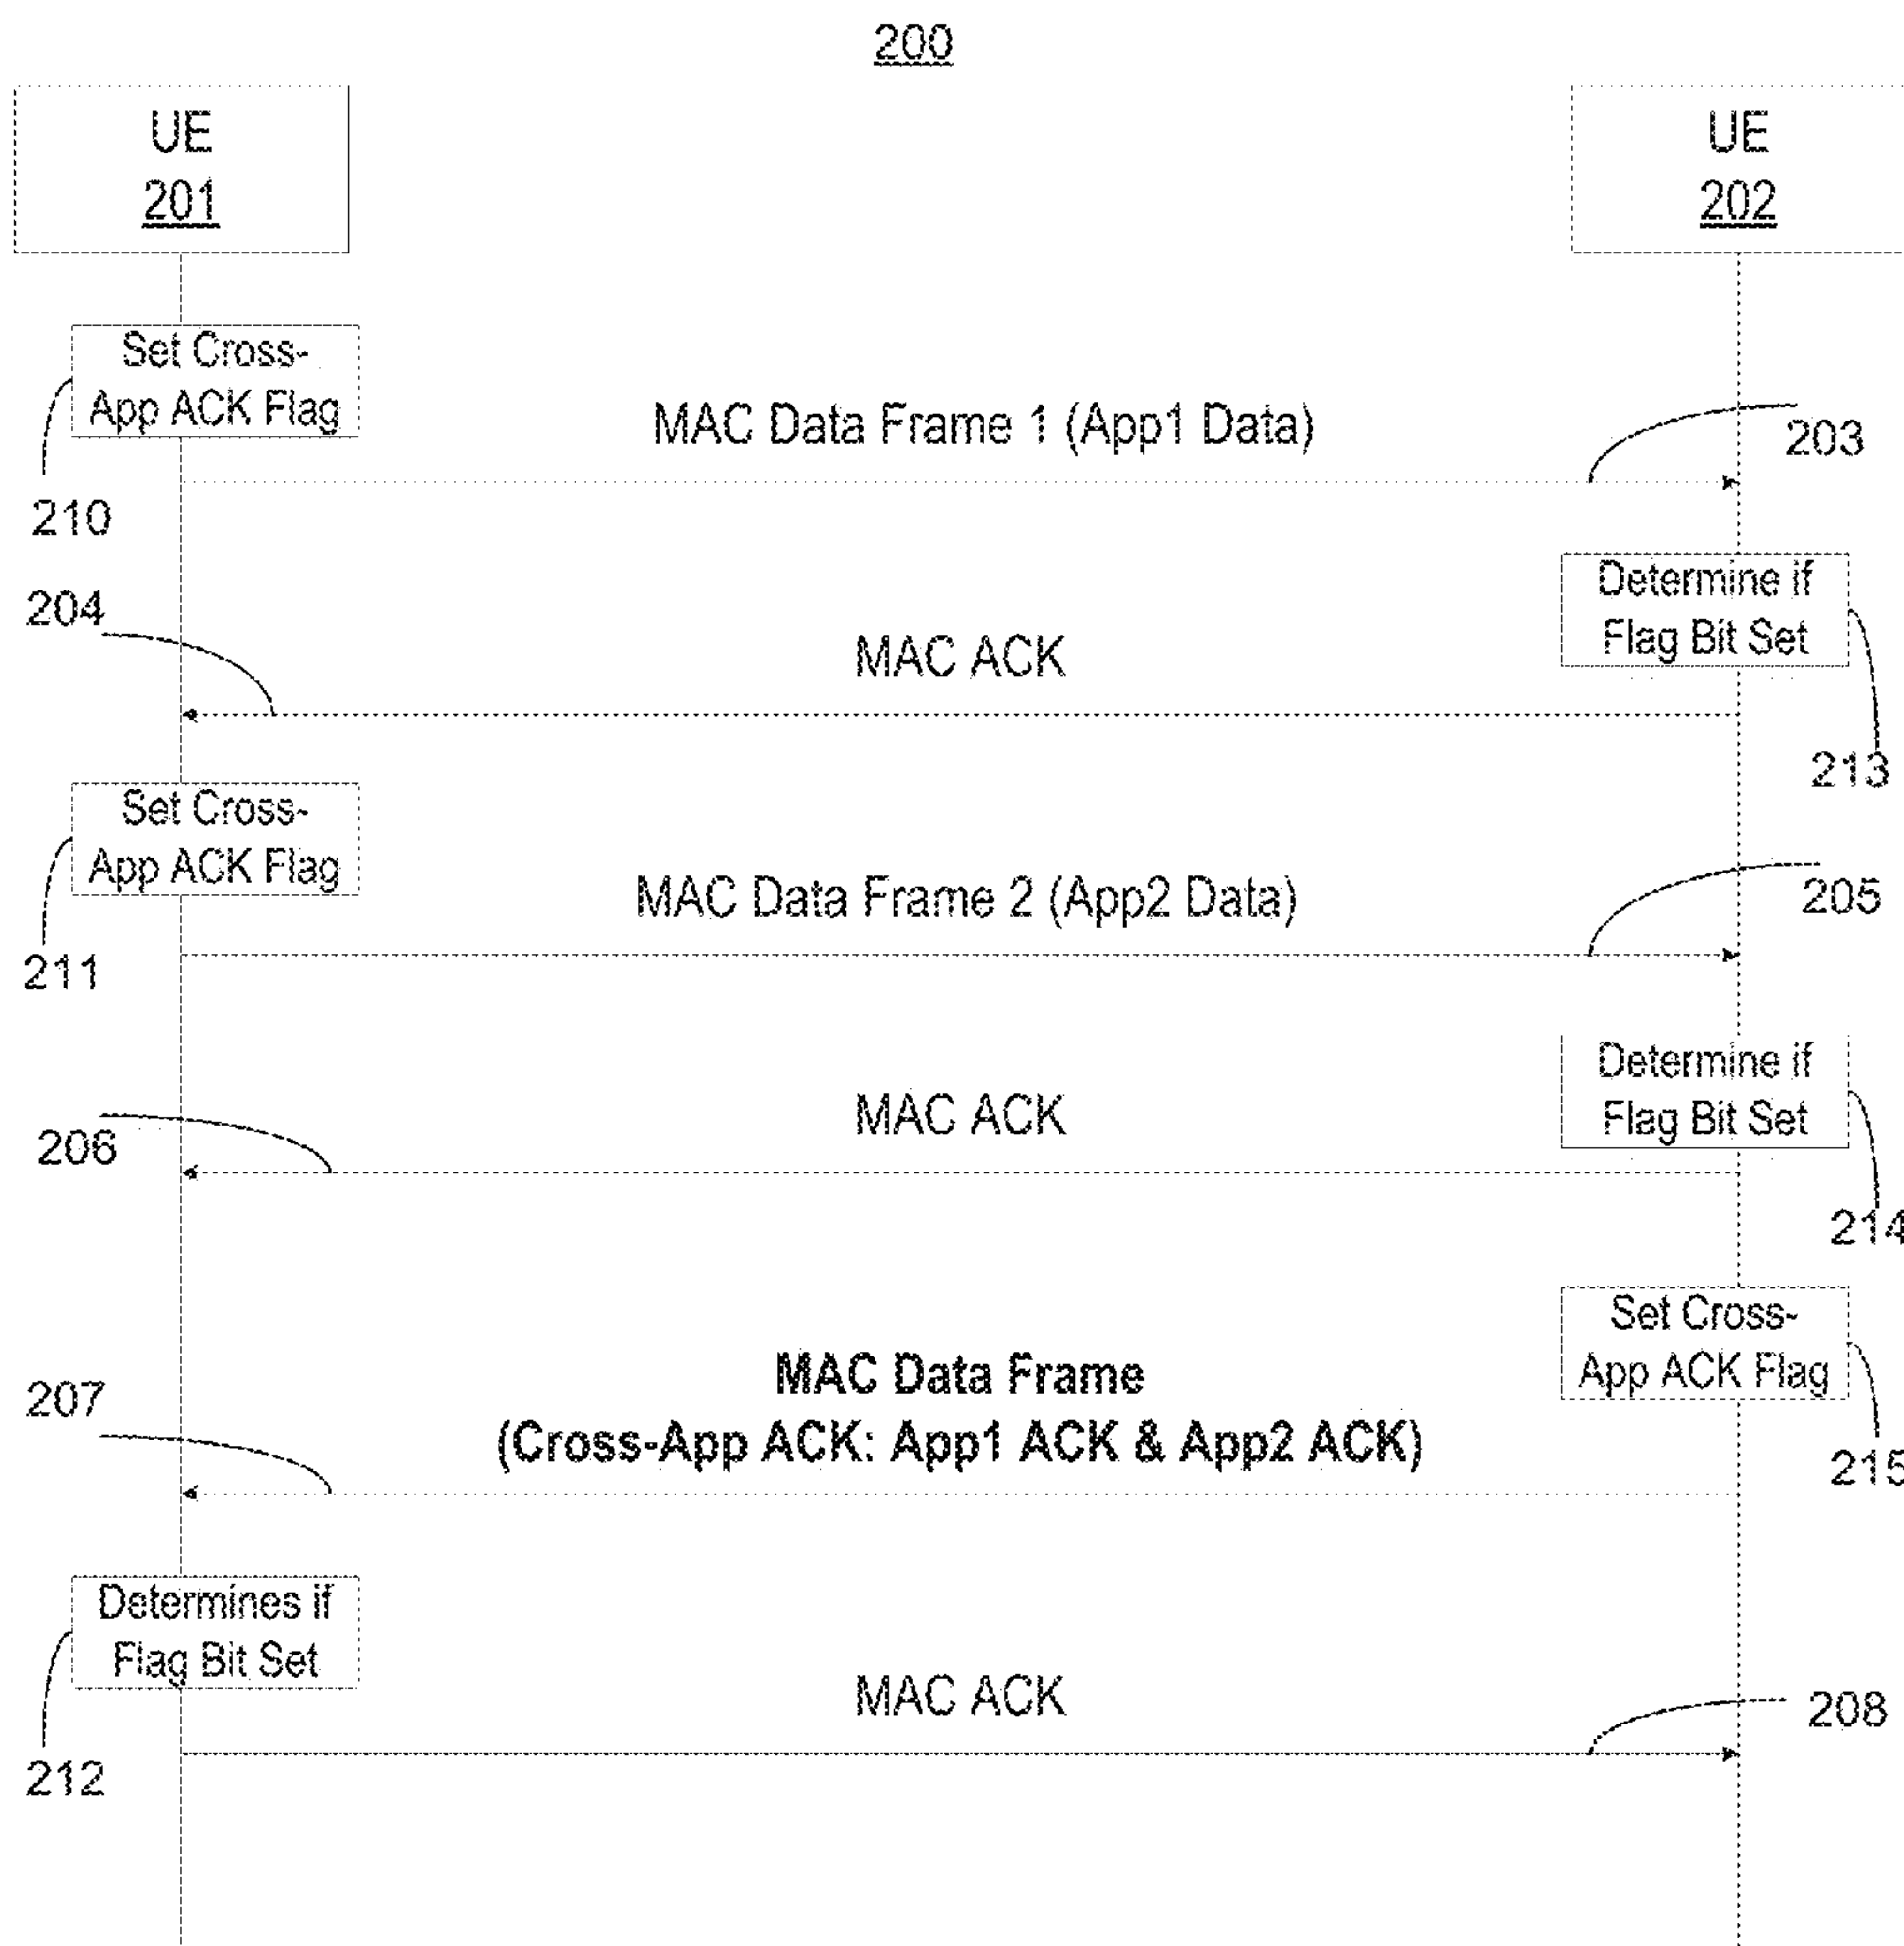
200

UE
201

UE
202

Set Cross-App ACK Flag

210

MAC Data Frame 1 (App1 Data)

203

204

MAC ACK

Determine if Flag Bit Set

213

Set Cross-App ACK Flag

211

MAC Data Frame 2 (App2 Data)

205

206

MAC ACK

Determine if Flag Bit Set

214

Set Cross-App ACK Flag

215

207

MAC Data Frame
(Cross-App ACK: App1 ACK & App2 ACK)

Determines if Flag Bit Set

212

MAC ACK

208